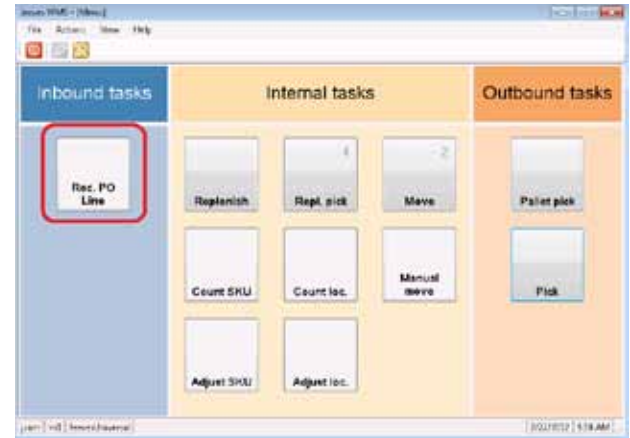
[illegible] WMS - [Menu]
File Actions View Help

Inbound tasks
Rec. PO Line

Internal tasks
Replenish
4
Repl. pick
2
Move
Count SKU
Count loc.
Manual move
Adjust SKU
Adjust loc.

Outbound tasks
Pallet pick
Pick

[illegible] | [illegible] | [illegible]
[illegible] | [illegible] AM